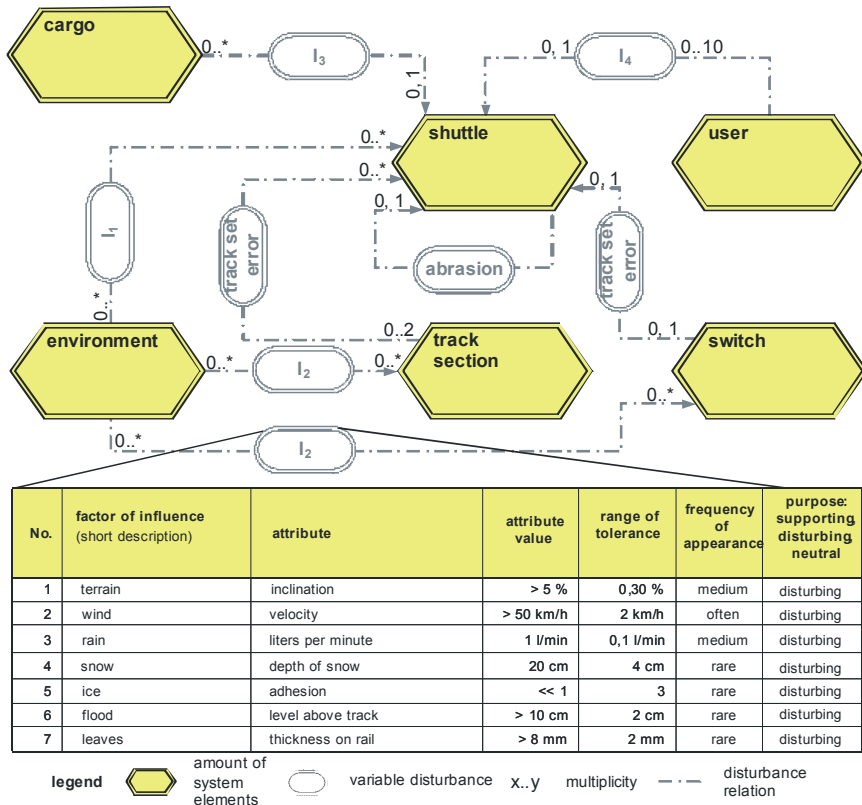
cargo

0..*

I$_3$

0..1

0, 1

I$_4$

0..10

shuttle

user

0..*

0..*

I$_1$

track set error

0, 1

0, 1

abrasion

track set error

0..*

environment

0..2

track section

0, 1

switch

0..*

I$_2$

0..*

0..*

0..*

I$_2$

| No. | factor of influence (short description) | attribute | attribute value | range of tolerance | frequency of appearance | purpose: supporting, disturbing, neutral |
|---|---|---|---|---|---|---|
| 1 | terrain | inclination | > 5 % | 0,30 % | medium | disturbing |
| 2 | wind | velocity | > 50 km/h | 2 km/h | often | disturbing |
| 3 | rain | liters per minute | 1 l/min | 0,1 l/min | medium | disturbing |
| 4 | snow | depth of snow | 20 cm | 4 cm | rare | disturbing |
| 5 | ice | adhesion | << 1 | 3 | rare | disturbing |
| 6 | flood | level above track | > 10 cm | 2 cm | rare | disturbing |
| 7 | leaves | thickness on rail | > 8 mm | 2 mm | rare | disturbing |

legend amount of system elements variable disturbance x..y multiplicity disturbance relation